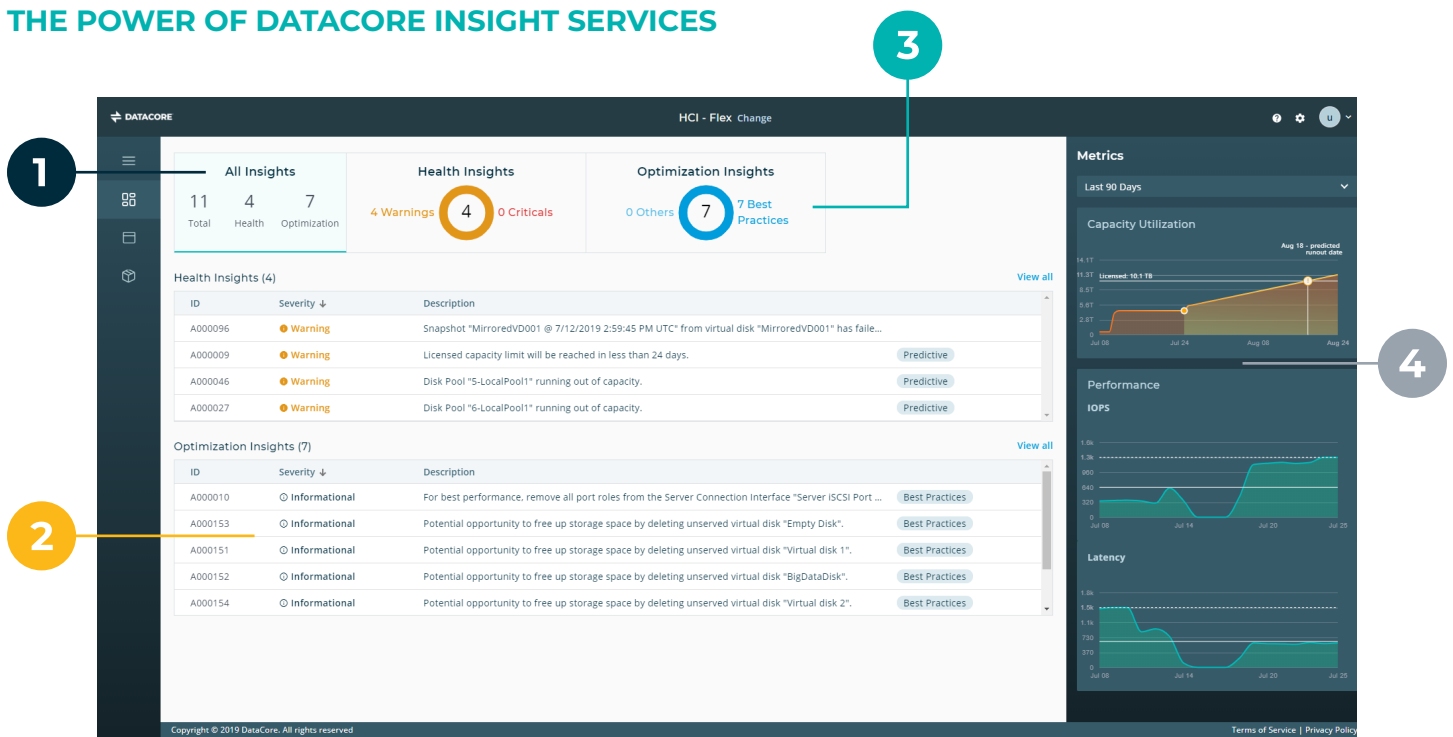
THE POWER OF DATACORE INSIGHT SERVICES

3

DATACORE

HCI - Flex Change

u

1

All Insights
11 Total
4 Health
7 Optimization

Health Insights
4 Warnings
4
0 Criticals

Optimization Insights
0 Others
7
7 Best Practices

Metrics
Last 90 Days

Capacity Utilization
Aug 18 - predicted runout date
14.1T
11.3T
Licensed: 10.1 TB
8.5T
5.6T
2.8T
0
Jul 08
Jul 24
Aug 08
Aug 24

4

Health Insights (4)
View all

| ID | Severity ↓ | Description | |
|---|---|---|---|
| A000096 | Warning | Snapshot "MirroredVD001 @ 7/12/2019 2:59:45 PM UTC" from virtual disk "MirroredVD001" has faile... | |
| A000009 | Warning | Licensed capacity limit will be reached in less than 24 days. | Predictive |
| A000046 | Warning | Disk Pool "5-LocalPool1" running out of capacity. | Predictive |
| A000027 | Warning | Disk Pool "6-LocalPool1" running out of capacity. | Predictive |

Optimization Insights (7)
View all

| ID | Severity ↓ | Description | |
|---|---|---|---|
| A000010 | Informational | For best performance, remove all port roles from the Server Connection Interface "Server iSCSI Port ... | Best Practices |
| A000153 | Informational | Potential opportunity to free up storage space by deleting unserved virtual disk "Empty Disk". | Best Practices |
| A000151 | Informational | Potential opportunity to free up storage space by deleting unserved virtual disk "Virtual disk 1". | Best Practices |
| A000152 | Informational | Potential opportunity to free up storage space by deleting unserved virtual disk "BigDataDisk". | Best Practices |
| A000154 | Informational | Potential opportunity to free up storage space by deleting unserved virtual disk "Virtual disk 2". | Best Practices |

2

Performance
IOPS
1.6k
1.3k
960
640
320
0
Jul 08
Jul 14
Jul 20
Jul 25

Latency
1.8k
1.5k
1.1k
730
370
0
Jul 08
Jul 14
Jul 20
Jul 25

Copyright © 2019 DataCore. All rights reserved
Terms of Service | Privacy Policy